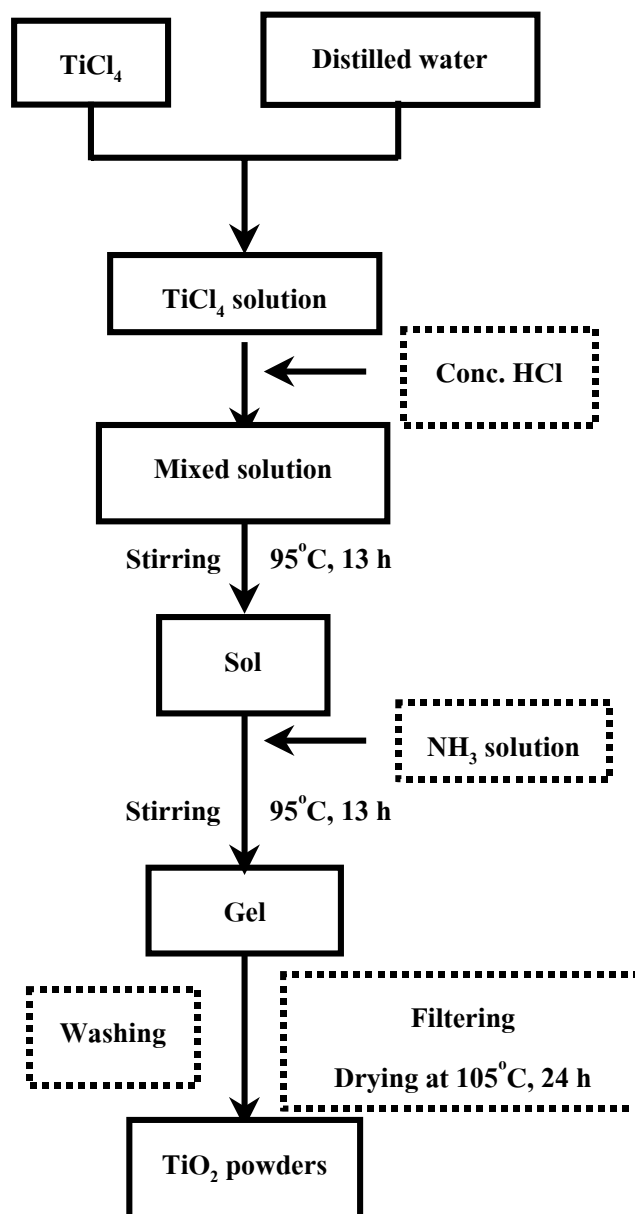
$TiCl_4$

Distilled water

$TiCl_4$ solution

Conc. HCl

Mixed solution

Stirring

$95^{o}C$, 13 h

Sol

$NH_3$ solution

Stirring

$95^{o}C$, 13 h

Gel

Washing

Filtering

Drying at $105^{o}C$, 24 h

$TiO_2$ powders